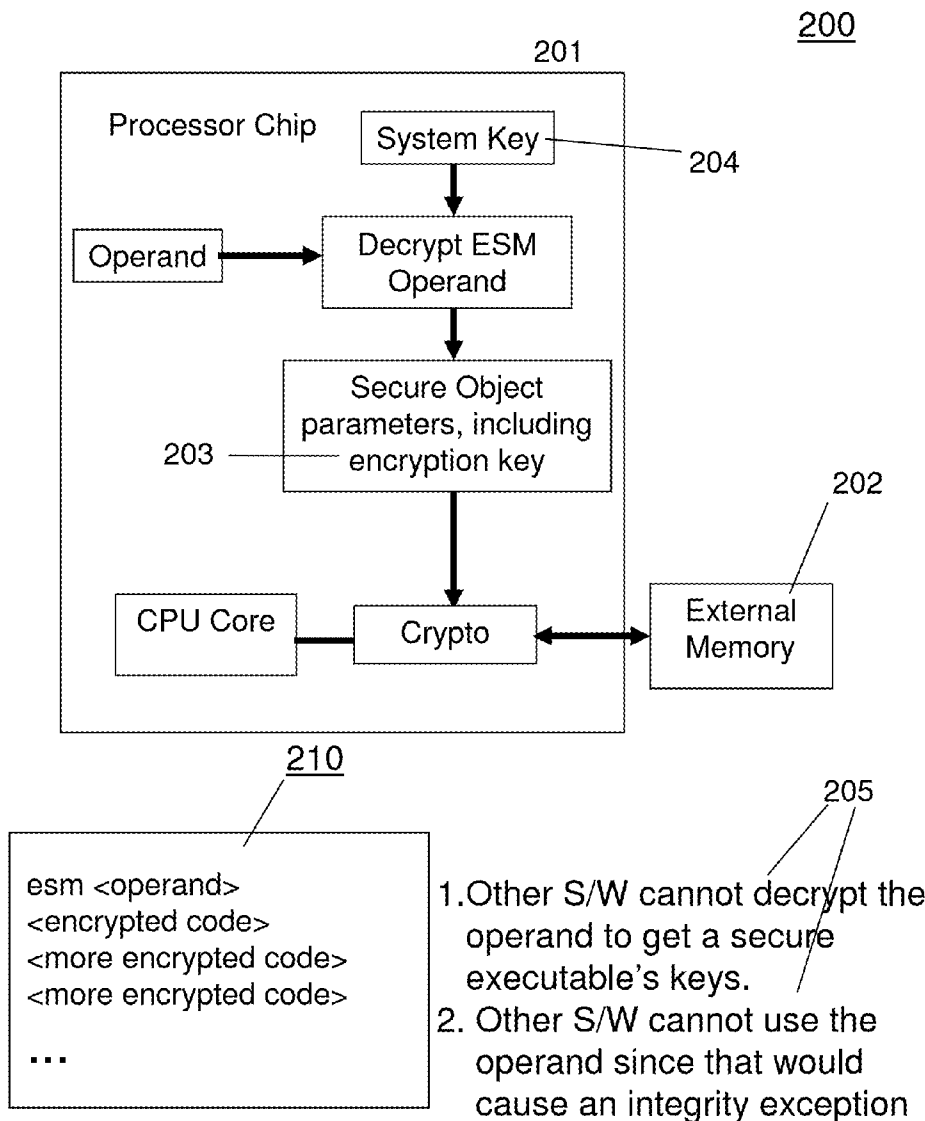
200

201

Processor Chip

System Key

204

Operand

Decrypt ESM Operand

Secure Object parameters, including encryption key

203

202

CPU Core

Crypto

External Memory

210

esm <operand>
<encrypted code>
<more encrypted code>
<more encrypted code>
...

205

1. Other S/W cannot decrypt the operand to get a secure executable's keys.
2. Other S/W cannot use the operand since that would cause an integrity exception